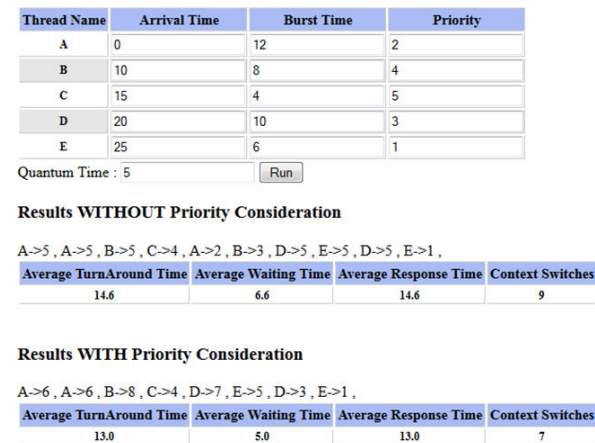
| Thread Name | Arrival Time | Burst Time | Priority |
|---|---|---|---|
| A | 0 | 12 | 2 |
| B | 10 | 8 | 4 |
| C | 15 | 4 | 5 |
| D | 20 | 10 | 3 |
| E | 25 | 6 | 1 |

Quantum Time : 5 Run

Results WITHOUT Priority Consideration

A->5 , A->5 , B->5 , C->4 , A->2 , B->3 , D->5 , E->5 , D->5 , E->1 ,

| Average TurnAround Time | Average Waiting Time | Average Response Time | Context Switches |
|---|---|---|---|
| 14.6 | 6.6 | 14.6 | 9 |

Results WITH Priority Consideration

A->6 , A->6 , B->8 , C->4 , D->7 , E->5 , D->3 , E->1 ,

| Average TurnAround Time | Average Waiting Time | Average Response Time | Context Switches |
|---|---|---|---|
| 13.0 | 5.0 | 13.0 | 7 |